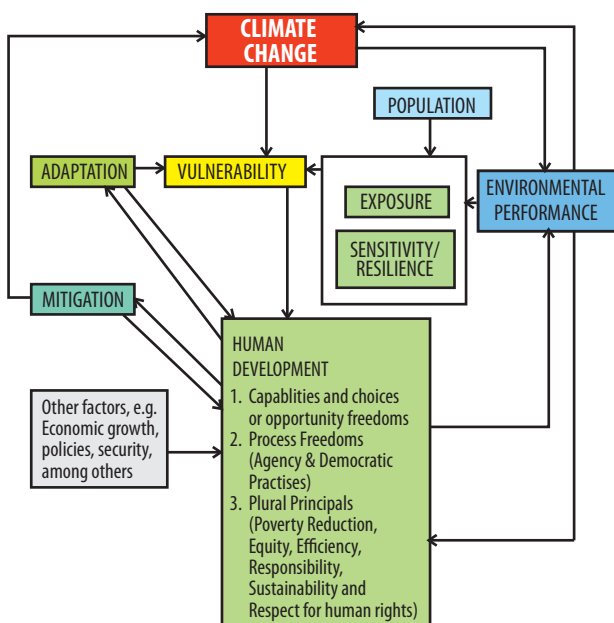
CLIMATE CHANGE

POPULATION

ADAPTATION

VULNERABILITY

EXPOSURE

SENSITIVITY/ RESILIENCE

ENVIRONMENTAL PERFORMANCE

MITIGATION

HUMAN DEVELOPMENT

1. Capablities and choices or opportunity freedoms
2. Process Freedoms (Agency & Democratic Practises)
3. Plural Principals (Poverty Reduction, Equity, Efficiency, Responsibility, Sustainability and Respect for human rights)

Other factors, e.g. Economic growth, policies, security, among others